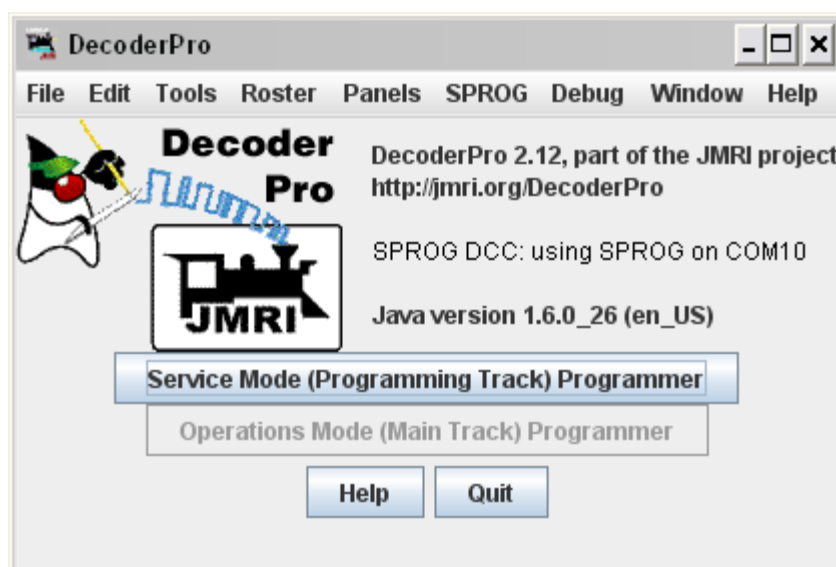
DecoderPro

File Edit Tools Roster Panels SPROG Debug Window Help

Decoder Pro

JMRI

DecoderPro 2.12, part of the JMRI project
http://jmri.org/DecoderPro

SPROG DCC: using SPROG on COM10

Java version 1.6.0_26 (en_US)

Service Mode (Programming Track) Programmer

Operations Mode (Main Track) Programmer

Help Quit